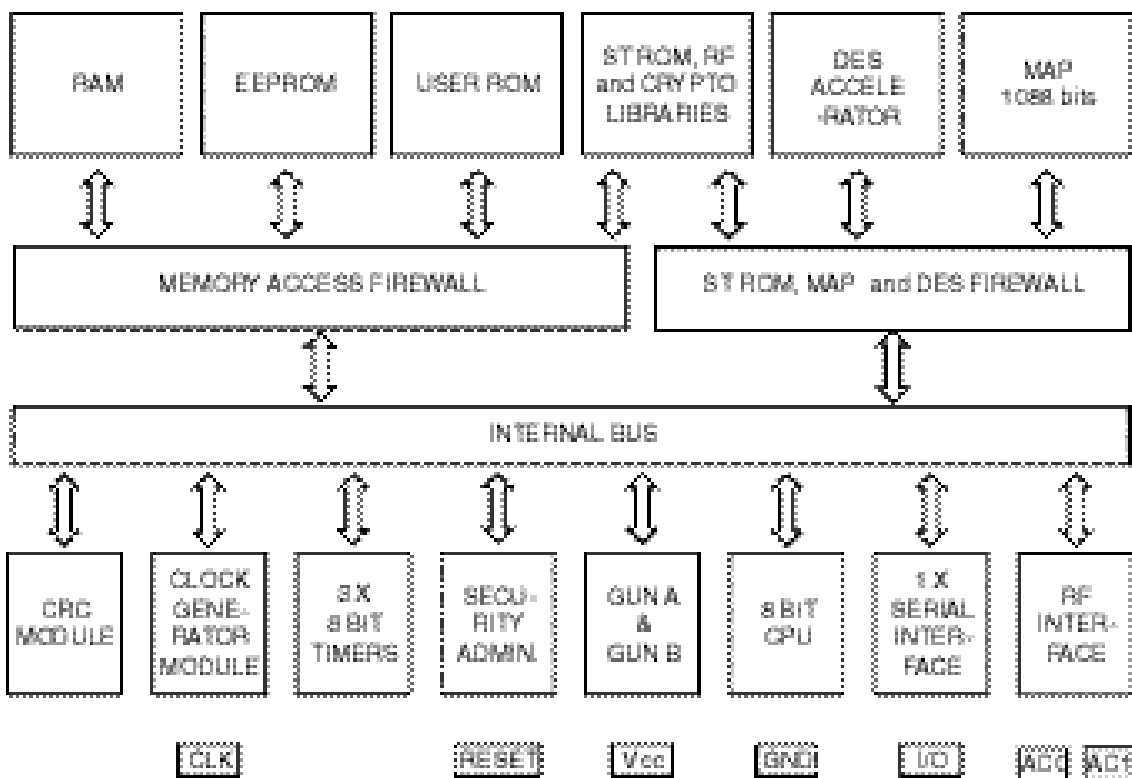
RAM

EEPROM

USER ROM

ST ROM, RF and CRYPTO LIBRARIES

DES ACCELE-RATOR

MAP 1088 bits

MEMORY ACCESS FIREWALL

ST ROM, MAP and DES FIREWALL

INTERNAL BUS

CRC MODULE

CLOCK GENE-RATOR MODULE

3 X 8 BIT TIMERS

SECU-RITY ADMIN.

GUN A & GUN B

8 BIT CPU

1 X SERIAL INTER-FACE

RF INTER-FACE

CLK

RESET

Vcc

GND

I/O

AC0

AC1